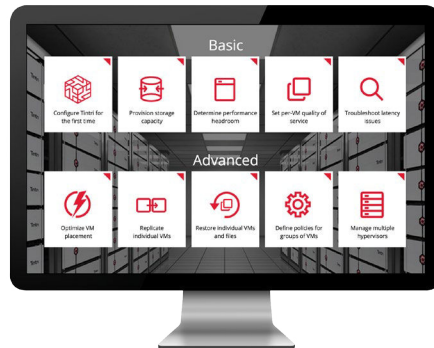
Basic

Configure Tintri for the first time

Provision storage capacity

Determine performance headroom

Set per-VM quality of service

Troubleshoot latency issues

Advanced

Optimize VM placement

Replicate individual VMs

Restore individual VMs and files

Define policies for groups of VMs

Manage multiple hypervisors